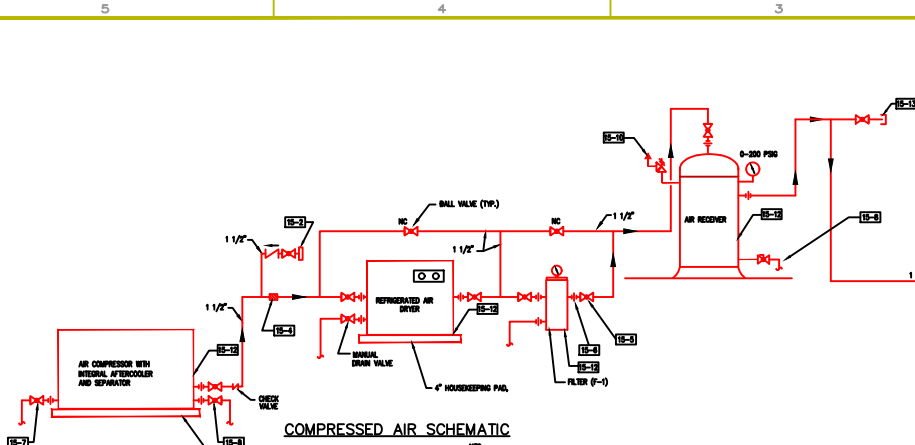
5
4
3

15-13
15-10
0-200 PSIG
AIR RECEIVER
15-12
15-6
BALL VALVE (TYP.)
NC
NC
1 1/2"
15-2
1 1/2"
1 1/2"
REFRIGERATED AIR DRYER
15-12
1 1/2"
15-4
MANUAL DRAIN VALVE
15-6
15-5
15-12
AIR COMPRESSOR WITH INTEGRAL AFTERCOOLER AND SEPARATOR
15-12
CHECK VALVE
4" HOUSEKEEPING PAD,
FILTER (F-1)
15-7
15-8
1
COMPRESSED AIR SCHEMATIC